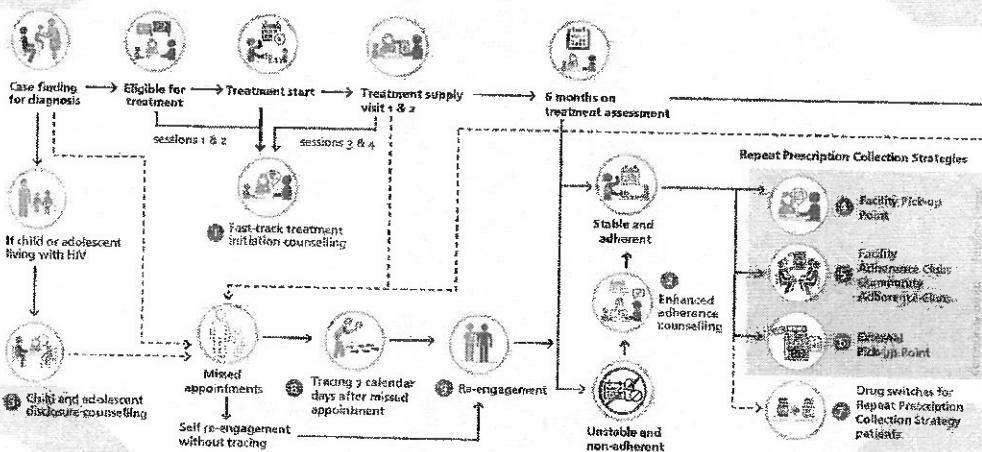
Case finding for diagnosis

Eligible for treatment

Treatment start

Treatment supply visit 1 & 2

6 months on treatment assessment

sessions 1 & 2

sessions 3 & 4

Fast-track treatment initiation counselling

If child or adolescent living with HIV

Child and adolescent disclosure counselling

Missed appointments

Tracing 7 calendar days after missed appointment

Re-engagement

Self re-engagement without tracing

Stable and adherent

Enhanced adherence counselling

Unstable and non-adherent

Repeat Prescription Collection Strategies

Facility Pickup Point

Facility Adherence Clubs Community Adherence Clubs

External Pick-up Point

Drug switches for Repeat Prescription Collection Strategy patients